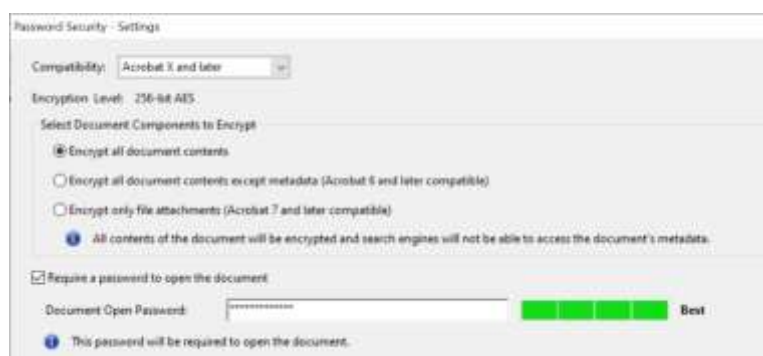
Password Security - Settings

Compatibility: Acrobat X and later

Encryption Level: 256-bit AES

Select Document Components to Encrypt

Encrypt all document contents

Encrypt all document contents except metadata (Acrobat 6 and later compatible)

Encrypt only file attachments (Acrobat 7 and later compatible)

All contents of the document will be encrypted and search engines will not be able to access the document's metadata.

Require a password to open the document

Document Open Password: ***************

Best

This password will be required to open the document.